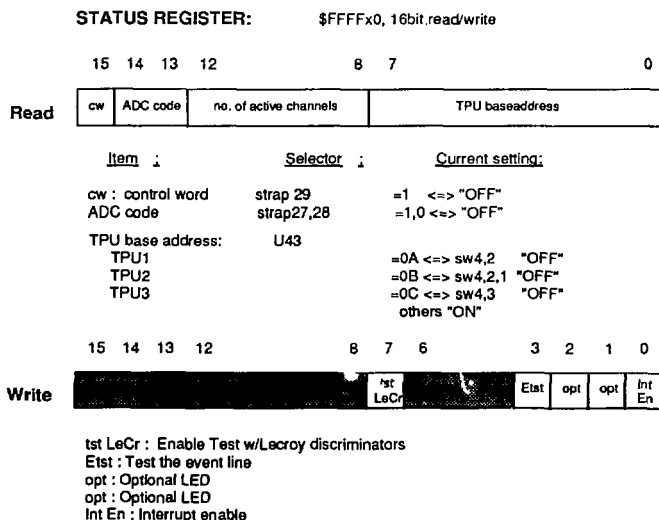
STATUS REGISTER: $FFFFx0, 16bit,read/write

15 14 13 12 8 7 0

Read

| cw | ADC code | no. of active channels | TPU baseaddress |
|---|---|---|---|

Item : Selector : Current setting:

cw : control word strap 29 =1 <=> "OFF"
ADC code strap27,28 =1,0 <=> "OFF"

TPU base address: U43
TPU1 =0A <=> sw4,2 "OFF"
TPU2 =0B <=> sw4,2,1 "OFF"
TPU3 =0C <=> sw4,3 "OFF"
others "ON"

15 14 13 12 8 7 6 3 2 1 0

Write

| | tst LeCr | | Etst | opt | opt | Int En |
|---|---|---|---|---|---|---|

tst LeCr : Enable Test w/Lecroy discriminators
Etst : Test the event line
opt : Optional LED
opt : Optional LED
Int En : Interrupt enable